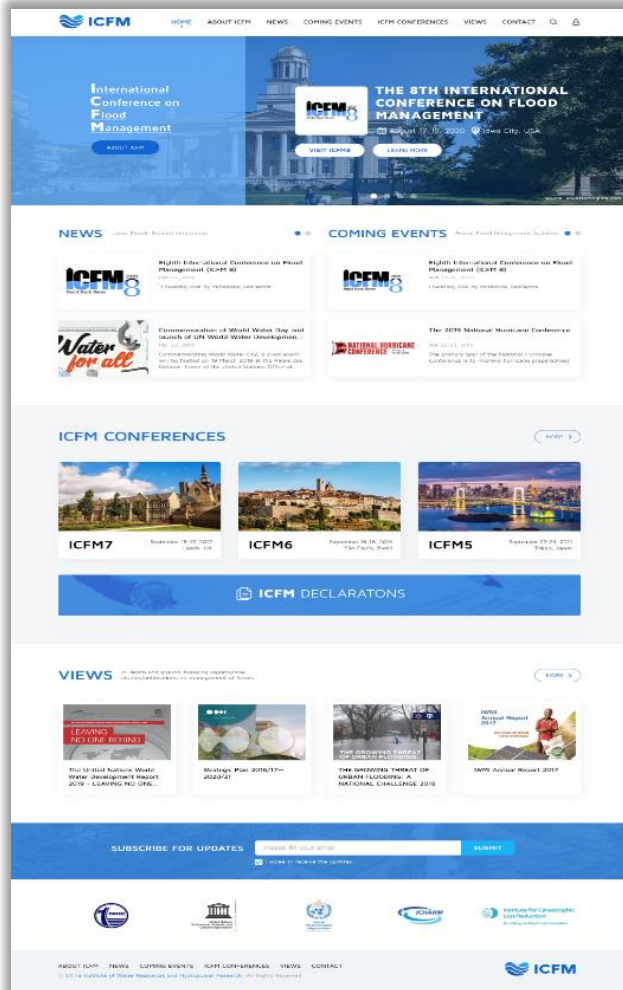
ICFM

HOME ABOUT ICFM NEWS COMING EVENTS ICFM CONFERENCES VIEWS CONTACT

International Conference on Flood Management

ABOUT ICFM

ICFM 8

THE 8TH INTERNATIONAL CONFERENCE ON FLOOD MANAGEMENT

August 17-19, 2020 Iowa City, USA

VISIT ICFM8 LEARN MORE

NEWS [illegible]

ICFM 8

Eighth International Conference on Flood Management (ICFM 8)

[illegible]

Commemoration of World Water Day and launch of UN World Water Development...

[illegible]

Water for all

COMING EVENTS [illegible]

ICFM 8

Eighth International Conference on Flood Management (ICFM 8)

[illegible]

NATIONAL HURRICANE CONFERENCE

The 2019 National Hurricane Conference

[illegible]

ICFM CONFERENCES

MORE

ICFM7 September 15-17, 2017 Leeds, UK

ICFM6 September 16-18, 2014 São Paulo, Brazil

ICFM5 September 27-29, 2011 Tokyo, Japan

ICFM DECLARATONS

VIEWS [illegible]

MORE

LEAVING NO ONE BEHIND

The United Nations World Water Development Report 2019 - LEAVING NO ONE...

Strategic Plan 2016/17— 2020/21

THE GROWING THREAT OF URBAN FLOODING

THE GROWING THREAT OF URBAN FLOODING: A NATIONAL CHALLENGE 2018

IWMI Annual Report 2017

IWMI Annual Report 2017

SUBSCRIBE FOR UPDATES

Please fill your email

SUBMIT

I agree to receive the updates

ICHARM

Institute for Catastrophic Loss Reduction

ABOUT ICFM NEWS COMING EVENTS ICFM CONFERENCES VIEWS CONTACT

© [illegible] Institute of Water Resources and Hydropower Research. All Rights Reserved

ICFM